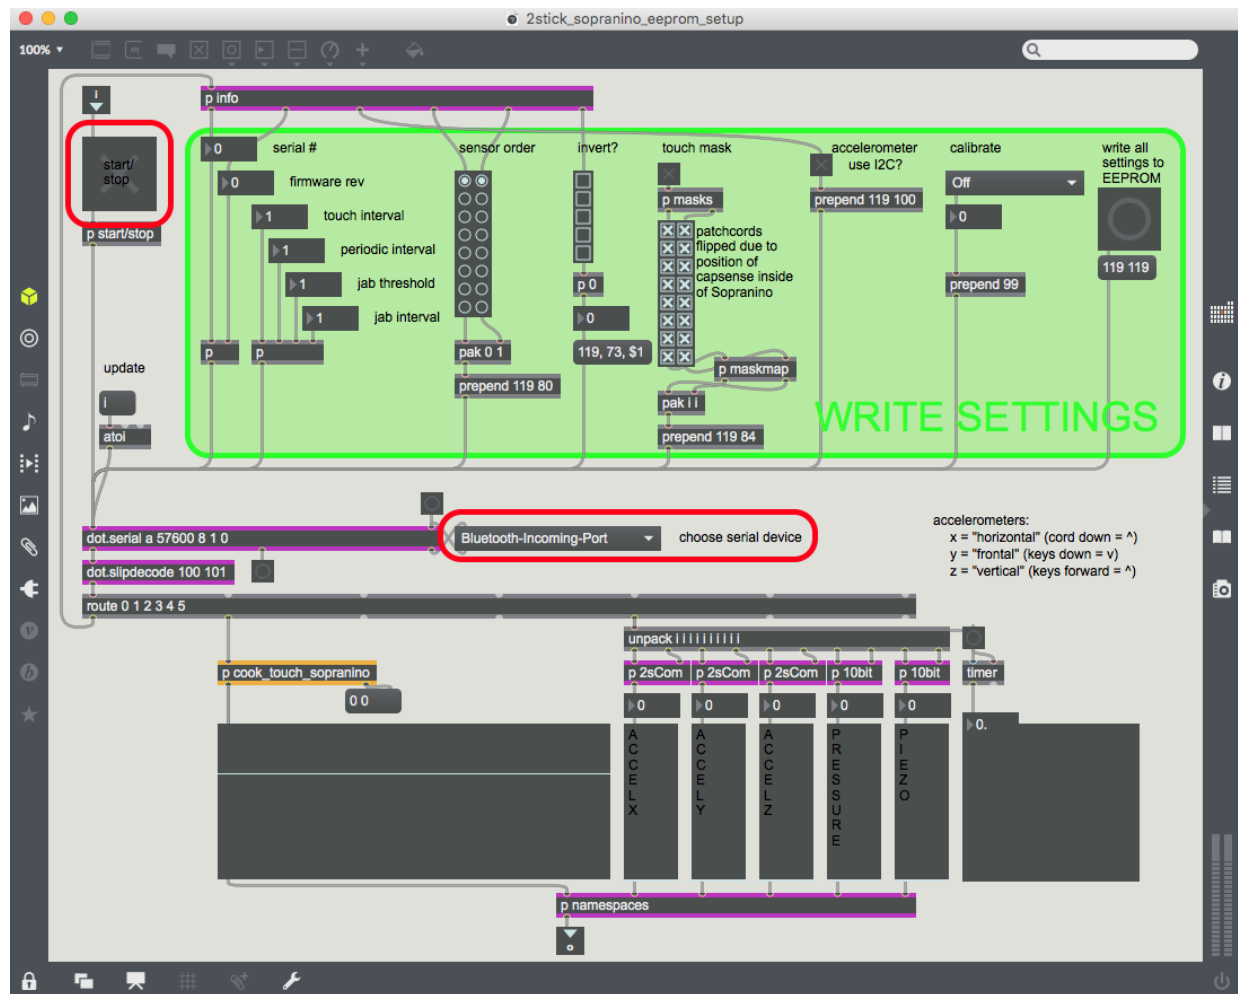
2stick_sopranino_eeprom_setup

100%

p info

start/
stop

p start/stop

0 serial #

0 firmware rev

1 touch interval

1 periodic interval

1 jab threshold

1 jab interval

p

p

sensor order

pak 0 1

prepend 119 80

invert?

p 0

0

119, 73, $1

touch mask

p masks

patchcords flipped due to position of capsense inside of Sopranino

p maskmap

pak i i

prepend 119 84

accelerometer use I2C?

prepend 119 100

calibrate

Off

0

prepend 99

write all settings to EEPROM

119 119

WRITE SETTINGS

update

i

atoi

dot.serial a 57600 8 1 0

Bluetooth-Incoming-Port

choose serial device

dot.slipdecode 100 101

route 0 1 2 3 4 5

accelerometers:
x = "horizontal" (cord down = ^)
y = "frontal" (keys down = v)
z = "vertical" (keys forward = ^)

unpack i i i i i i i i i i

p cook_touch_sopranino

0 0

p 2sCom

p 2sCom

p 2sCom

p 10bit

p 10bit

timer

0

0

0

0

0

0.

ACCELX

ACCELY

ACCELZ

PRESSURE

PIEZO

p namespaces